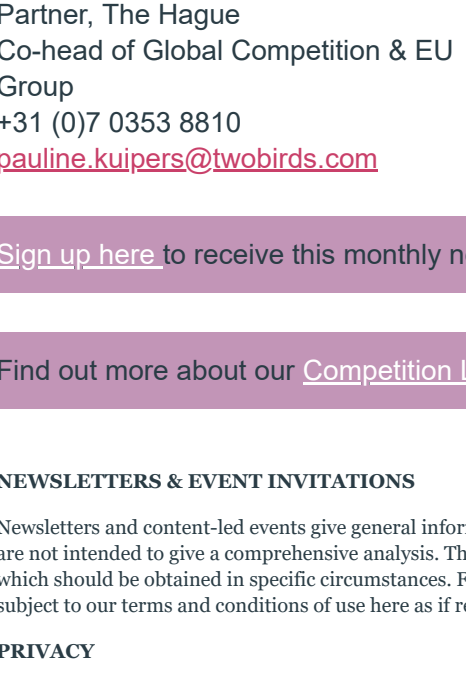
Partner, The Hague
Co-head of Global Competition & EU Group
+31 (0)7 0353 8810
pauline.kuipers@twobirds.com

Sign up here to receive this monthly n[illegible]

Find out more about our Competition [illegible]

NEWSLETTERS & EVENT INVITATIONS

Newsletters and content-led events give general infor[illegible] are not intended to give a comprehensive analysis. Th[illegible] which should be obtained in specific circumstances. F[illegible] subject to our terms and conditions of use here as if r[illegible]

PRIVACY